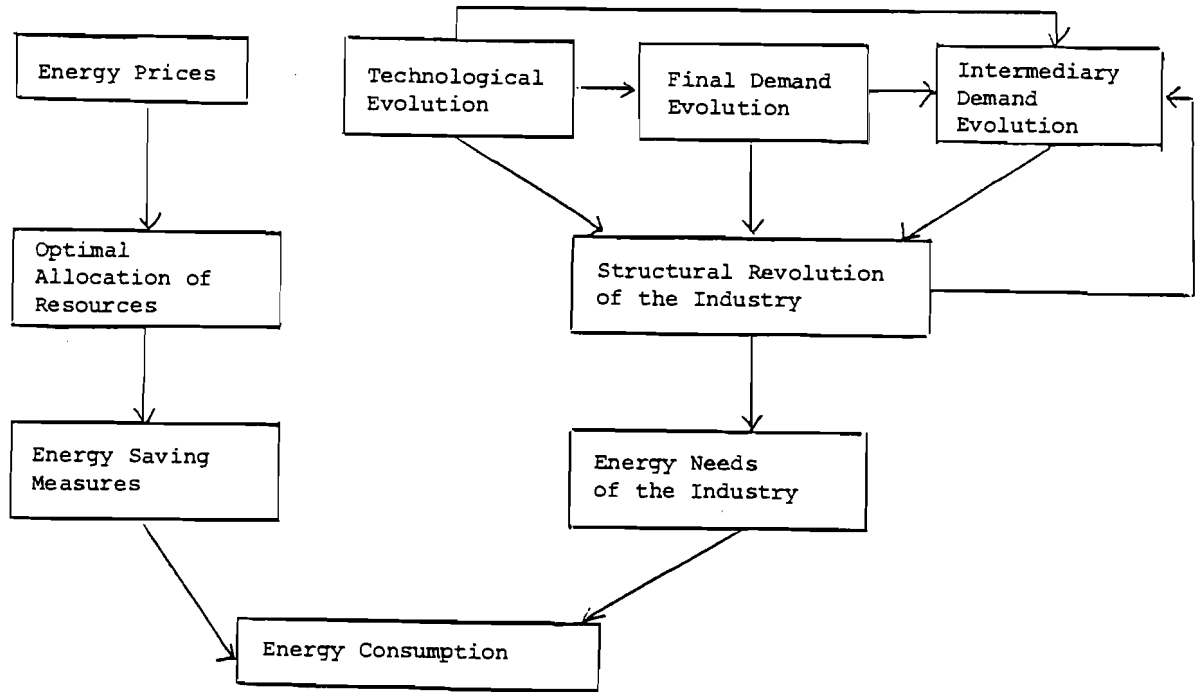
Energy Prices

Technological Evolution

Final Demand Evolution

Intermediary Demand Evolution

Optimal Allocation of Resources

Structural Revolution of the Industry

Energy Saving Measures

Energy Needs of the Industry

Energy Consumption